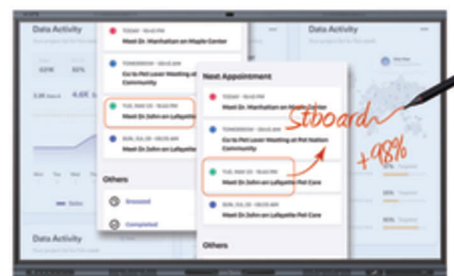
Data Activity

TODAY · 10:45 PM
Meet Dr. Manhattan on Maple Center

TOMORROW · 10:45 PM
Go to Pet Laser Meeting at Pet Nation Community

TUE, MAR 22 · 10:45 PM
Meet Dr John on Lafayette Pet Care

SUN, JUL 28 · 10:45 PM
Meet Dr. John on Lafayette

Others

Snoozed

Completed

Next Appointment

TODAY · 10:45 PM
Meet Dr. Manhattan on Maple Center

TOMORROW · 10:45 PM
Go to Pet Laser Meeting at Pet Nation Community

TUE, MAR 22 · 10:45 PM
Meet Dr John on Lafayette Pet Care

SUN, JUL 28 · 10:45 PM
Meet Dr. John on Lafayette

Others

Stboard

+98%

Data Activity